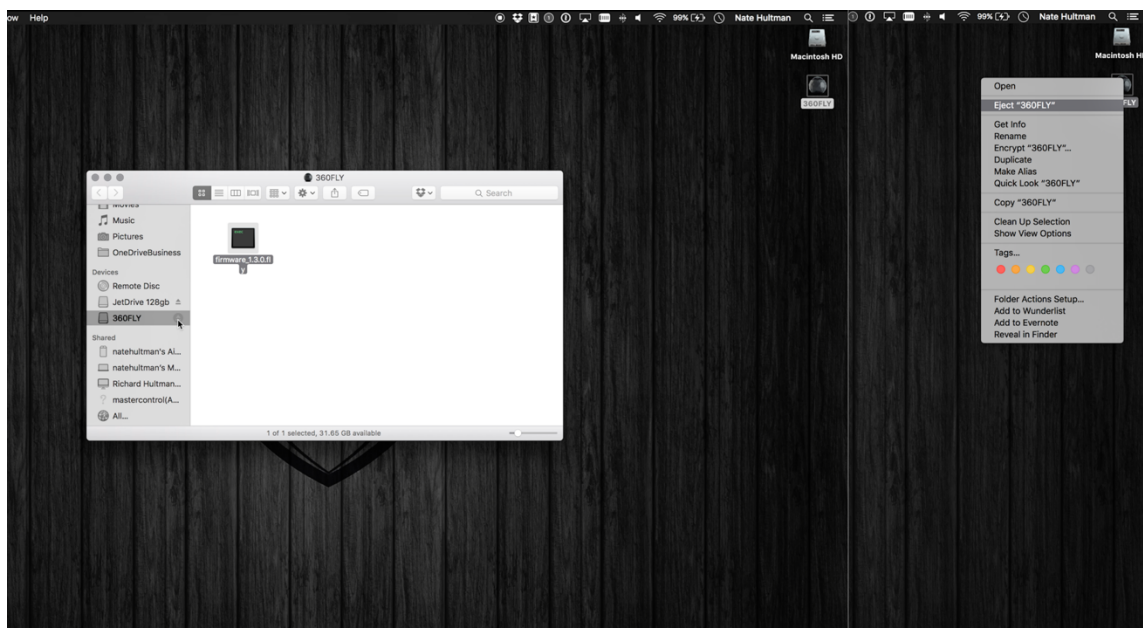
ow Help

99% Nate Hultman

99% Nate Hultman

Macintosh HD

360FLY

Macintosh H

FLY

360FLY

Q Search

Movies
Music
Pictures
OneDriveBusiness
Devices
Remote Disc
JetDrive 128gb
360FLY
Shared
natehultman's Al...
natehultman's M...
Richard Hultman...
mastercontrol(A...
All...

firmware_1.3.0.fly

1 of 1 selected, 31.65 GB available

Open
Eject "360FLY"
Get Info
Rename
Encrypt "360FLY"...
Duplicate
Make Alias
Quick Look "360FLY"
Copy "360FLY"
Clean Up Selection
Show View Options
Tags...
Folder Actions Setup...
Add to Wunderlist
Add to Evernote
Reveal in Finder